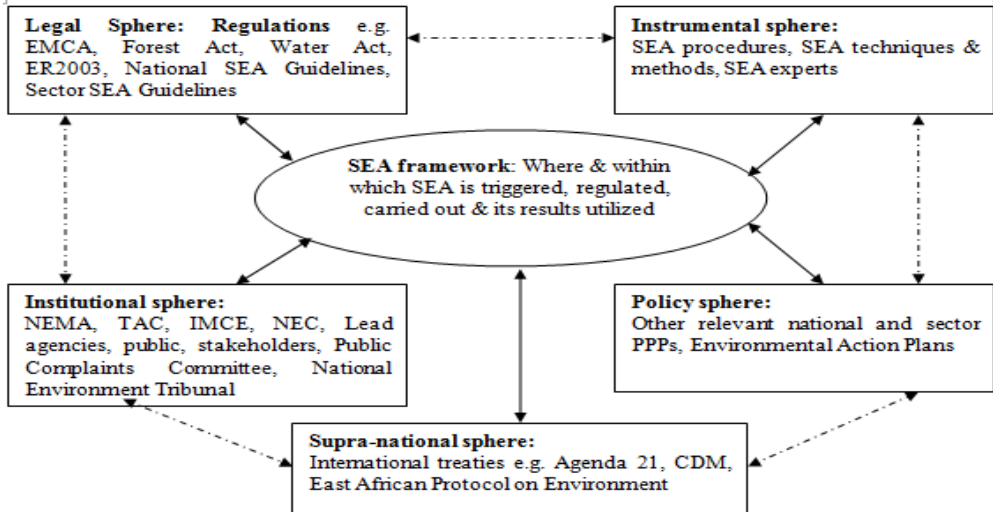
**Legal Sphere: Regulations** e.g. EMCA, Forest Act, Water Act, ER2003, National SEA Guidelines, Sector SEA Guidelines

**Instrumental sphere:**
SEA procedures, SEA techniques & methods, SEA experts

**SEA framework**: Where & within which SEA is triggered, regulated, carried out & its results utilized

**Institutional sphere:**
NEMA, TAC, IMCE, NEC, Lead agencies, public, stakeholders, Public Complaints Committee, National Environment Tribunal

**Policy sphere:**
Other relevant national and sector PPPs, Environmental Action Plans

**Supra-national sphere:**
International treaties e.g. Agenda 21, CDM, East African Protocol on Environment